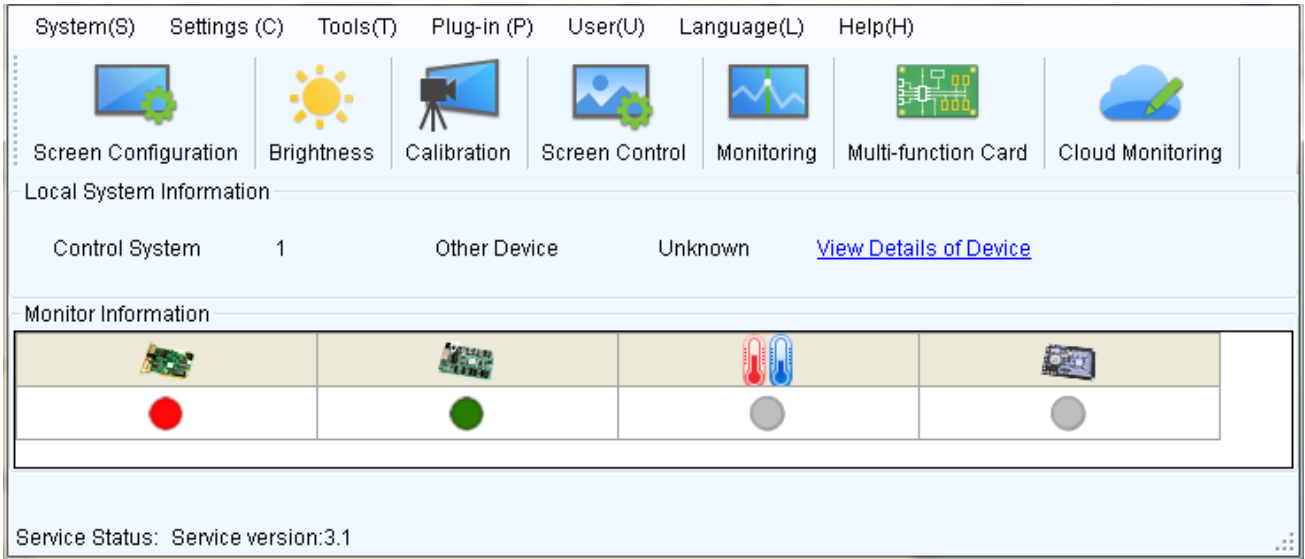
System(S) Settings (C) Tools(T) Plug-in (P) User(U) Language(L) Help(H)

Screen Configuration Brightness Calibration Screen Control Monitoring Multi-function Card Cloud Monitoring

Local System Information

Control System 1 Other Device Unknown View Details of Device

Monitor Information

Service Status: Service version:3.1